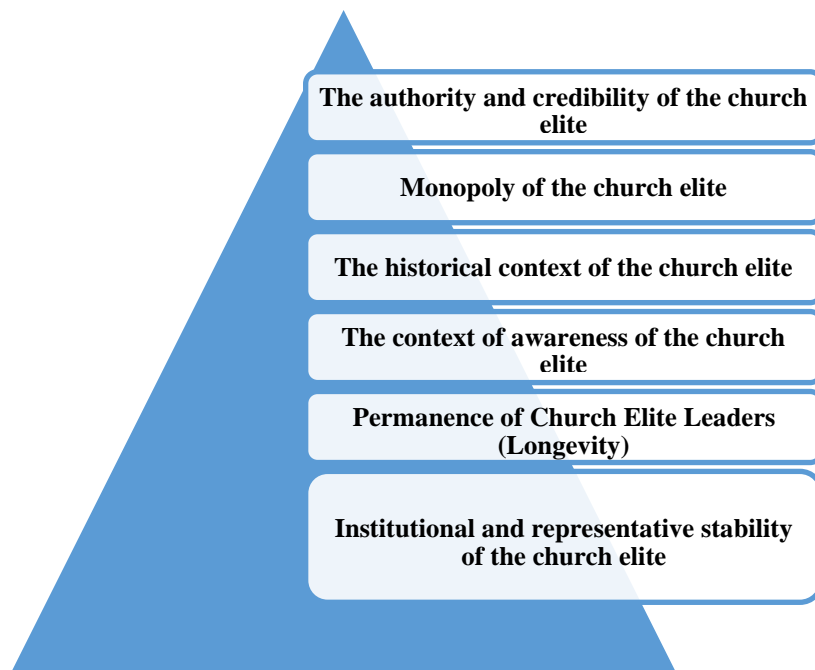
The authority and credibility of the church elite

Monopoly of the church elite

The historical context of the church elite

The context of awareness of the church elite

Permanence of Church Elite Leaders (Longevity)

Institutional and representative stability of the church elite